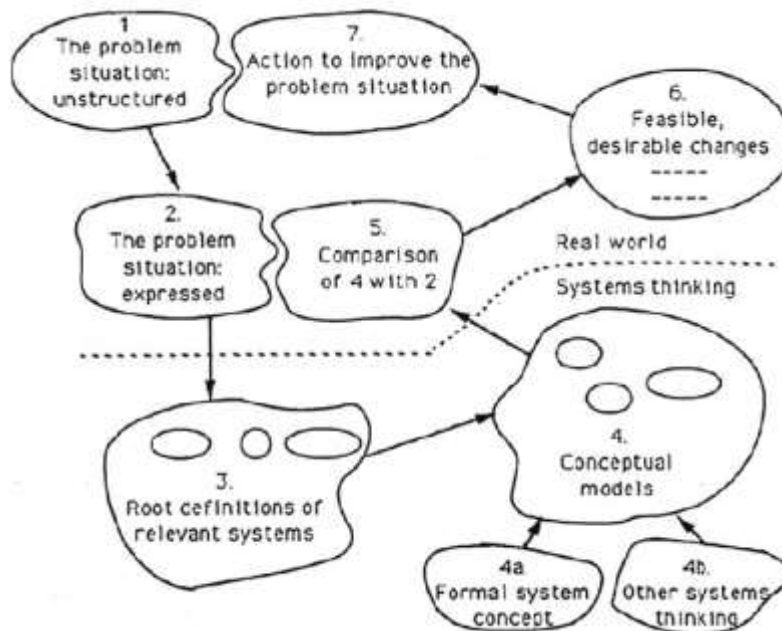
1
The problem situation: unstructured

7.
Action to improve the problem situation

6.
Feasible, desirable changes
-----
-----

2.
The problem situation: expressed

5.
Comparison of 4 with 2

Real world

Systems thinking

4.
Conceptual models

3.
Root cefinitions of relevant systems

4a.
Formal system concept

4b.
Other systems thinking